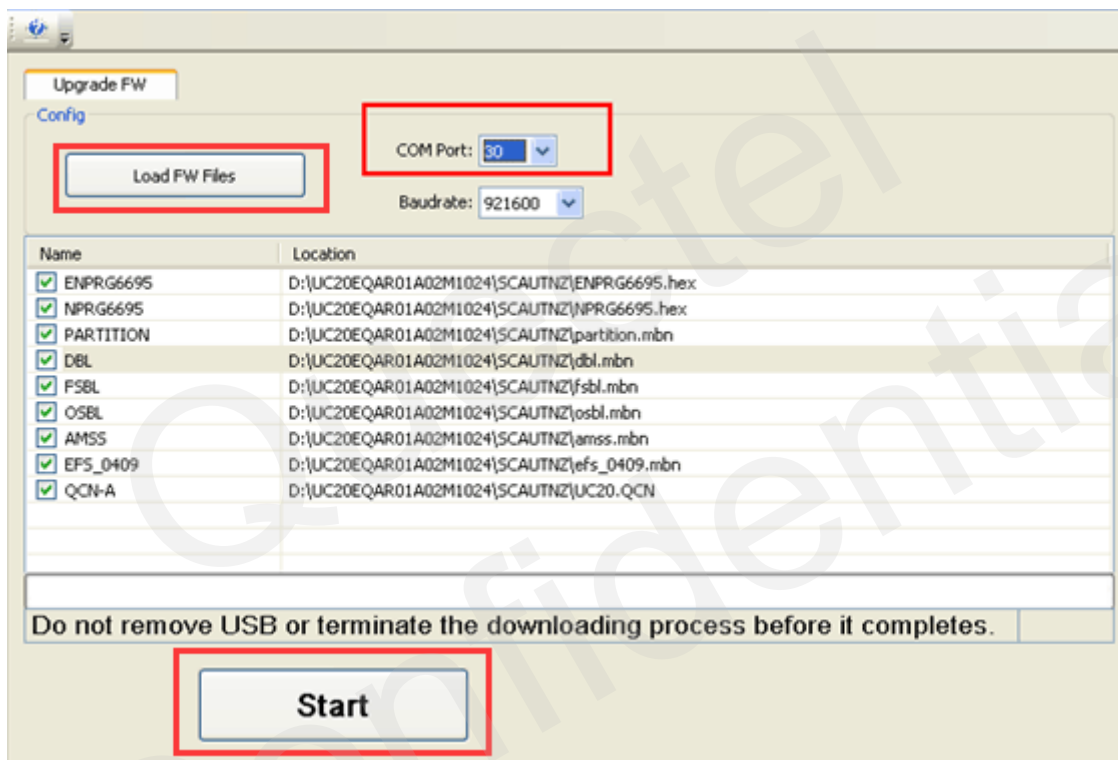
Upgrade FW

Config

Load FW Files

COM Port: 30

Baudrate: 921600

| Name | Location |
|---|---|
| ENPRG6695 | D:\UC20EQAR01A02M1024\SCAUTNZ\ENPRG6695.hex |
| NPRG6695 | D:\UC20EQAR01A02M1024\SCAUTNZ\NPRG6695.hex |
| PARTITION | D:\UC20EQAR01A02M1024\SCAUTNZ\partition.mbn |
| DBL | D:\UC20EQAR01A02M1024\SCAUTNZ\dbl.mbn |
| FSBL | D:\UC20EQAR01A02M1024\SCAUTNZ\fsbl.mbn |
| OSBL | D:\UC20EQAR01A02M1024\SCAUTNZ\osbl.mbn |
| AMSS | D:\UC20EQAR01A02M1024\SCAUTNZ\amss.mbn |
| EFS_0409 | D:\UC20EQAR01A02M1024\SCAUTNZ\efs_0409.mbn |
| QCN-A | D:\UC20EQAR01A02M1024\SCAUTNZ\UC20.QCN |

Do not remove USB or terminate the downloading process before it completes.

Start

Quectel Confidential